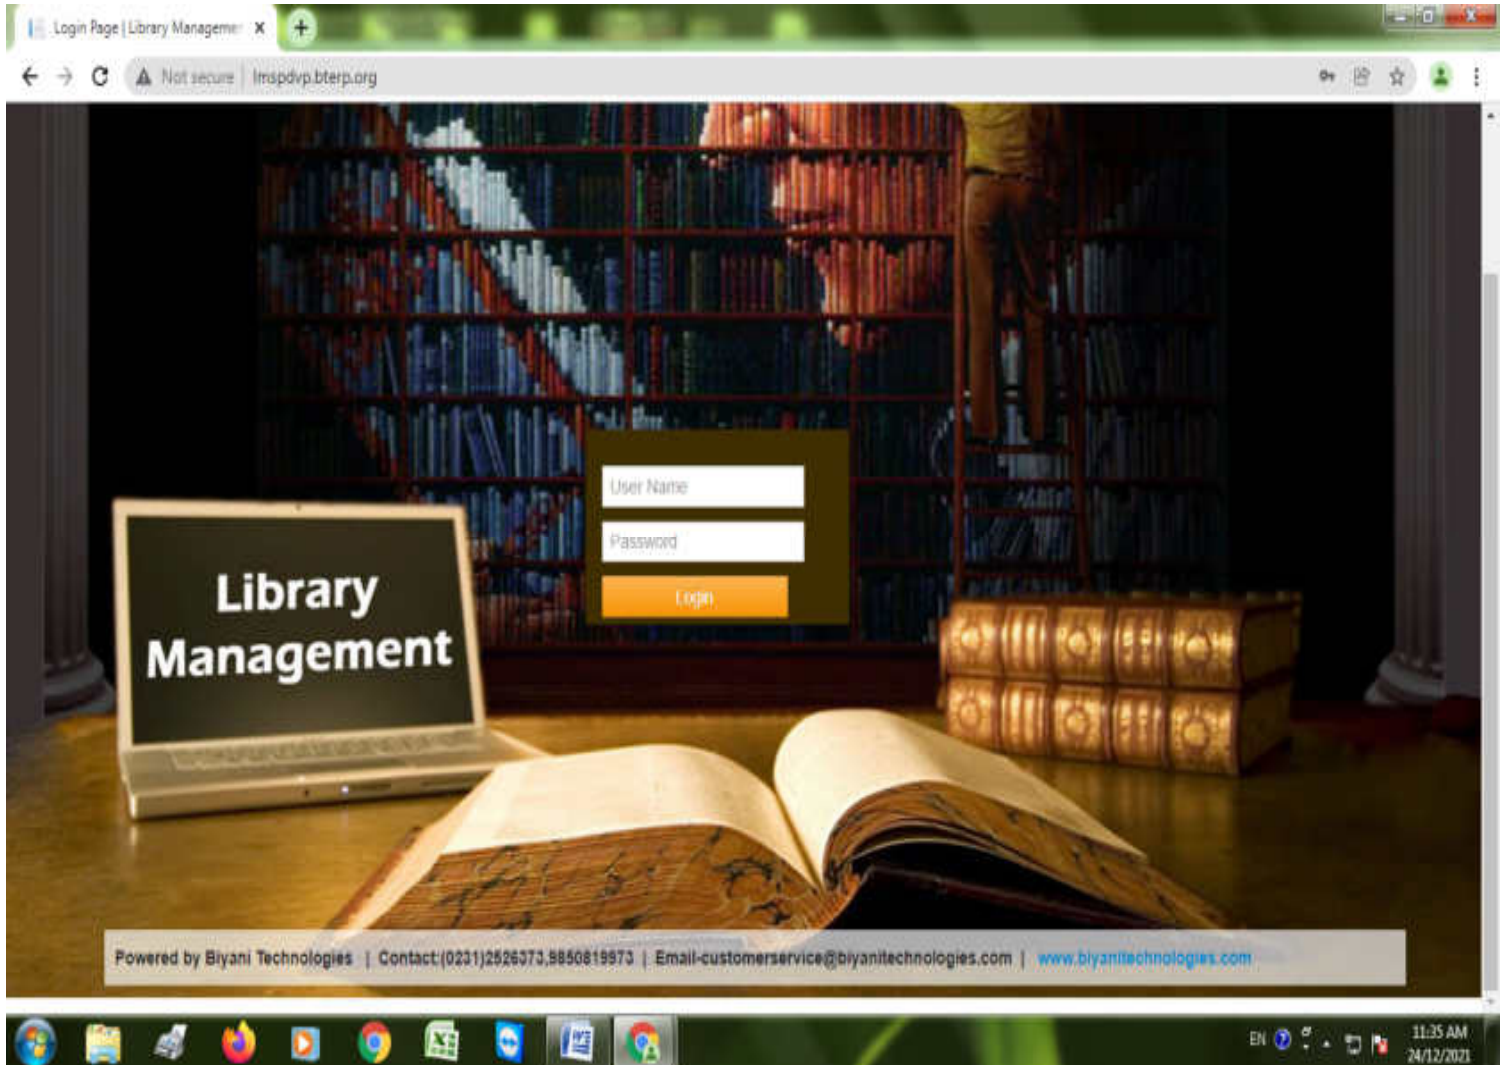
Login Page | Library Managemen

Not secure | lmspdvp.bterp.org

User Name

Password

Login

Library Management

Powered by Biyani Technologies | Contact:(0231)2526373,9850819973 | Email-customerservice@biyanitechnologies.com | www.biyanitechnologies.com

EN

11:35 AM
24/12/2021